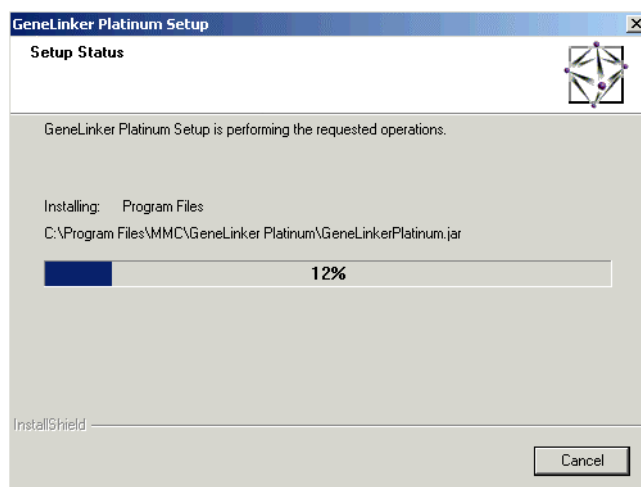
GeneLinker Platinum Setup
×
Setup Status

GeneLinker Platinum Setup is performing the requested operations.

Installing: Program Files
C:\Program Files\MMC\GeneLinker Platinum\GeneLinkerPlatinum.jar

12%

InstallShield

Cancel